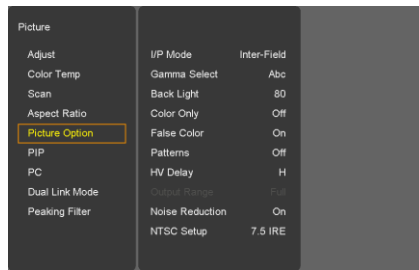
Picture

Adjust
Color Temp
Scan
Aspect Ratio
Picture Option
PIP
PC
Dual Link Mode
Peaking Filter

| | |
|---|---|
| I/P Mode | Inter-Field |
| Gamma Select | Abc |
| Back Light | 80 |
| Color Only | Off |
| False Color | On |
| Patterns | Off |
| HV Delay | H |
| Output Range | Full |
| Noise Reduction | On |
| NTSC Setup | 7.5 IRE |